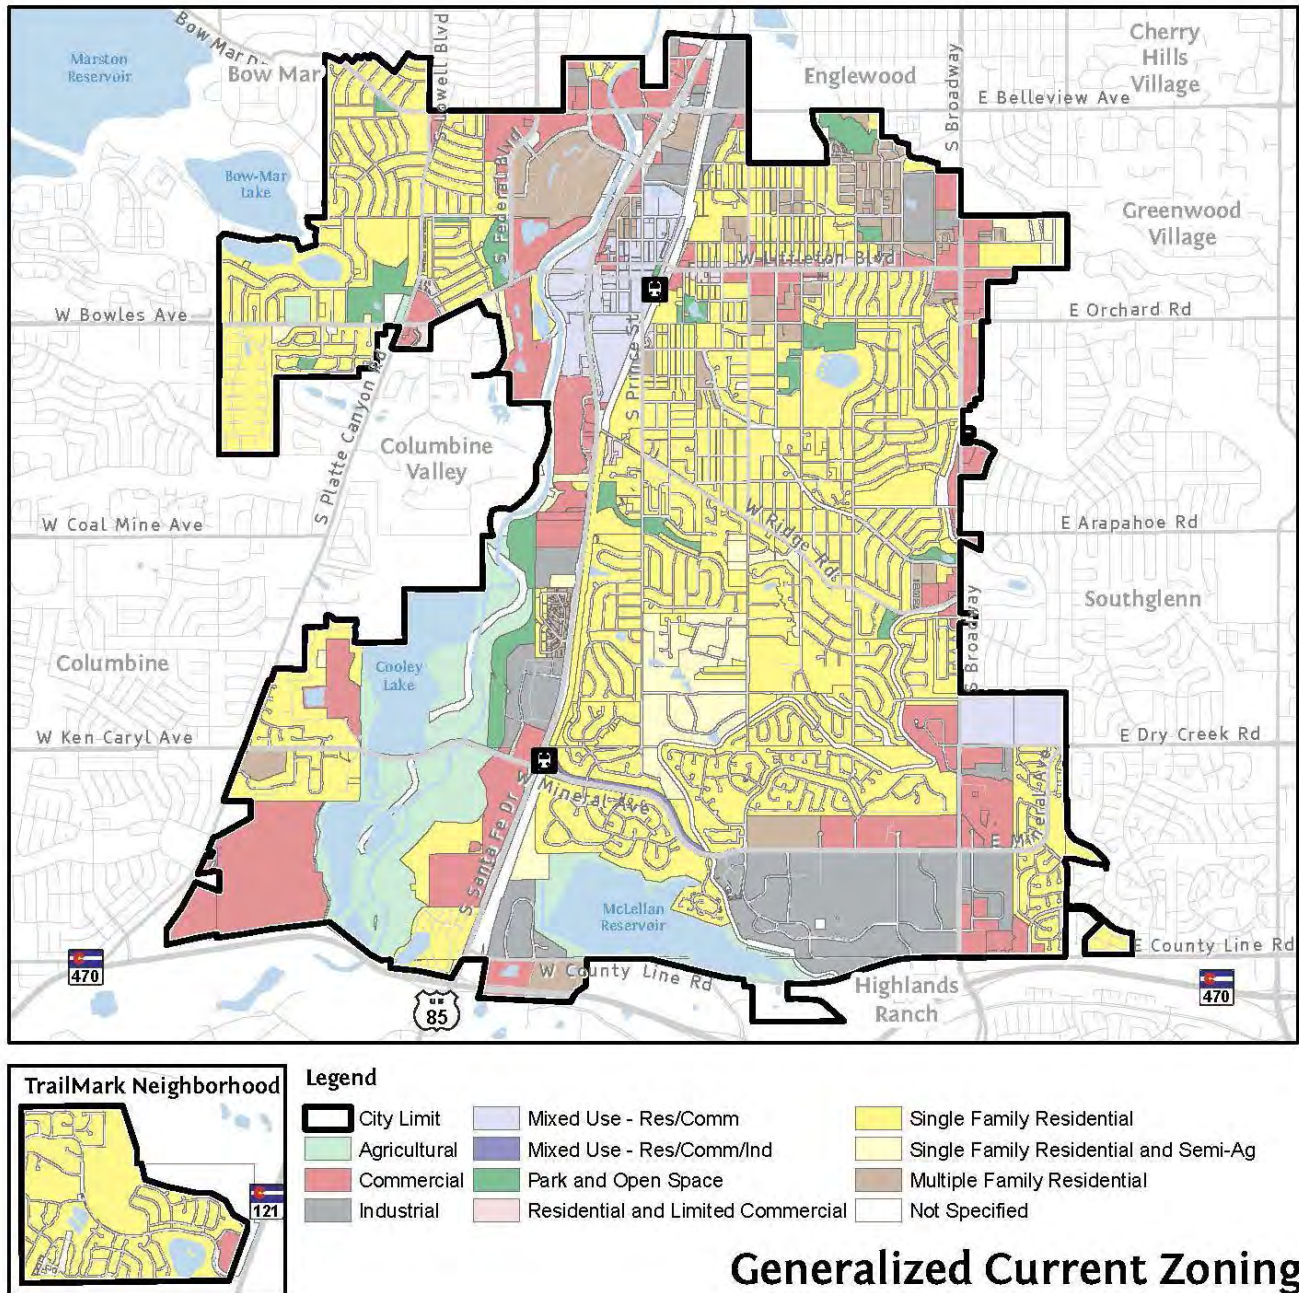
Bow Mar Dr
Marston Reservoir
Bow Mar
Lowell Blvd
Englewood
S Broadway
Cherry Hills Village
E Belleview Ave
Bow-Mar Lake
S Federal Blvd
Greenwood Village
W Littleton Blvd
W Bowles Ave
E Orchard Rd
S Prince St
S Platte Canyon Rd
Columbine Valley
W Coal Mine Ave
W Ridge Rd
E Arapahoe Rd
Southglenn
S Broadway
Columbine
Cooley Lake
W Ken Caryl Ave
E Dry Creek Rd
W Mineral Ave
S Santa Fe Dr
E Mineral Ave
McLellan Reservoir
E County Line Rd
470
W County Line Rd
Highlands Ranch
470
85

TrailMark Neighborhood
121

Legend
City Limit
Agricultural
Commercial
Industrial
Mixed Use - Res/Comm
Mixed Use - Res/Comm/Ind
Park and Open Space
Residential and Limited Commercial
Single Family Residential
Single Family Residential and Semi-Ag
Multiple Family Residential
Not Specified

Generalized Current Zoning